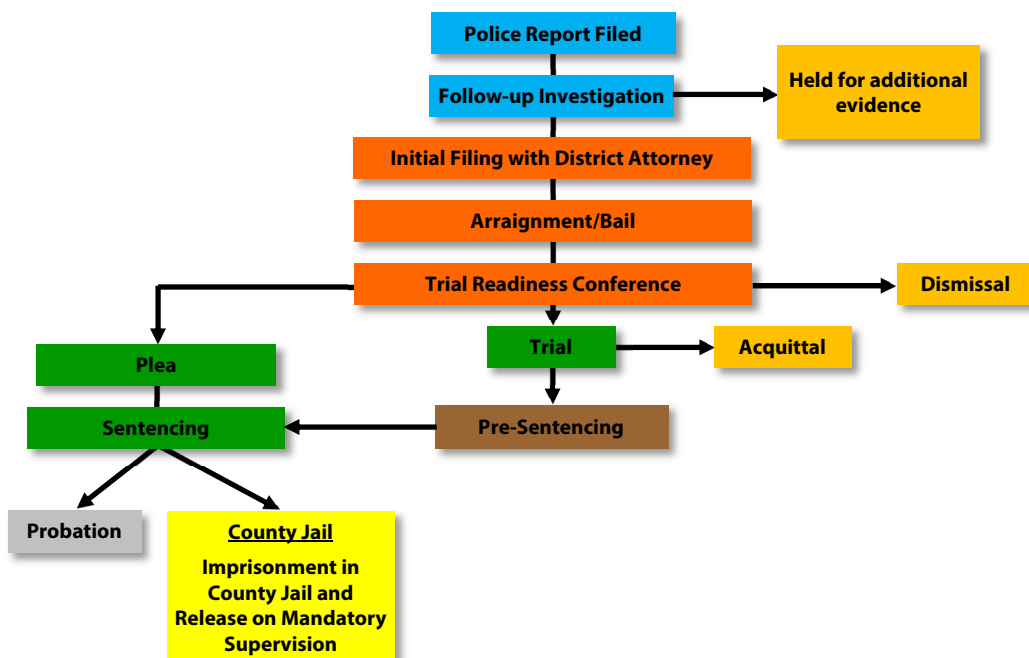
Police Report Filed

Follow-up Investigation

Held for additional evidence

Initial Filing with District Attorney

Arraignment/Bail

Trial Readiness Conference

Dismissal

Plea

Trial

Acquittal

Sentencing

Pre-Sentencing

Probation

County Jail

Imprisonment in County Jail and Release on Mandatory Supervision